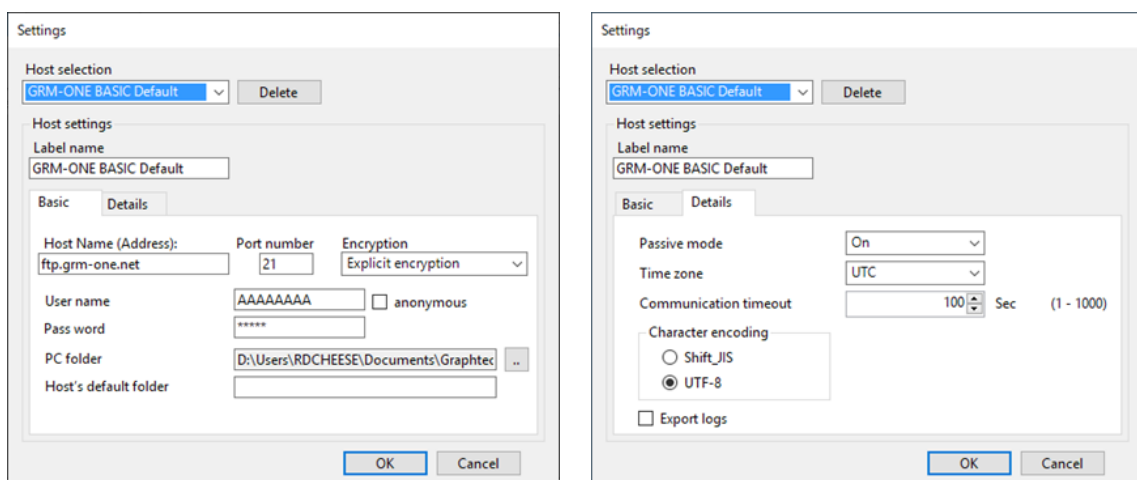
Settings

Host selection
GRM-ONE BASIC Default
Delete

Host settings
Label name
GRM-ONE BASIC Default

Basic
Details

Host Name (Address):
ftp.grm-one.net
Port number
21
Encryption
Explicit encryption

User name
AAAAAAAA
anonymous
Pass word
*****
PC folder
D:\Users\RDCHEESE\Documents\Graphtec
..
Host's default folder

OK
Cancel

Settings

Host selection
GRM-ONE BASIC Default
Delete

Host settings
Label name
GRM-ONE BASIC Default

Basic
Details

Passive mode
On
Time zone
UTC
Communication timeout
100
Sec
(1 - 1000)

Character encoding
Shift_JIS
UTF-8

Export logs

OK
Cancel